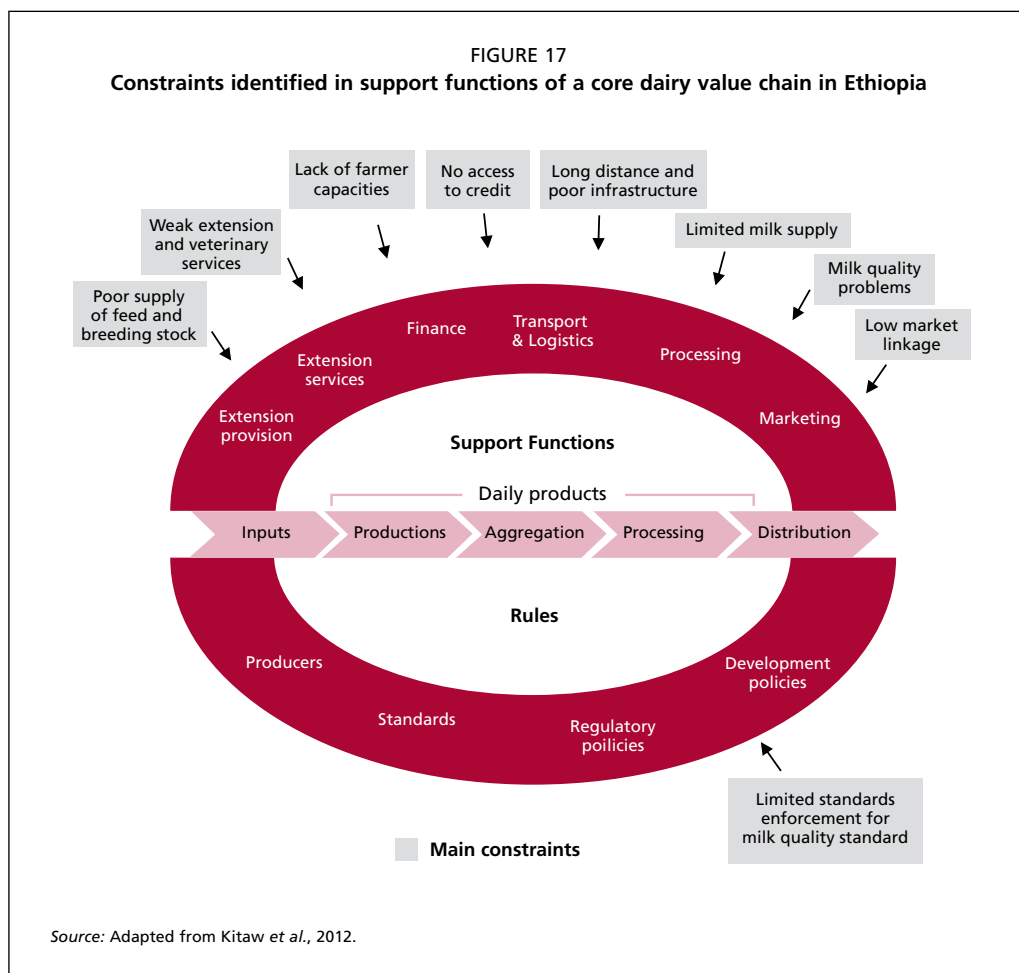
FIGURE 17
Constraints identified in support functions of a core dairy value chain in Ethiopia

Lack of farmer capacities

No access to credit

Long distance and poor infrastructure

Weak extension and veterinary services

Limited milk supply

Milk quality problems

Poor supply of feed and breeding stock

Low market linkage

Finance

Transport & Logistics

Extension services

Processing

Extension provision

Marketing

Support Functions

Daily products

Inputs

Productions

Aggregation

Processing

Distribution

Rules

Producers

Development policies

Standards

Regulatory poilicies

Limited standards enforcement for milk quality standard

Main constraints

Source: Adapted from Kitaw et al., 2012.